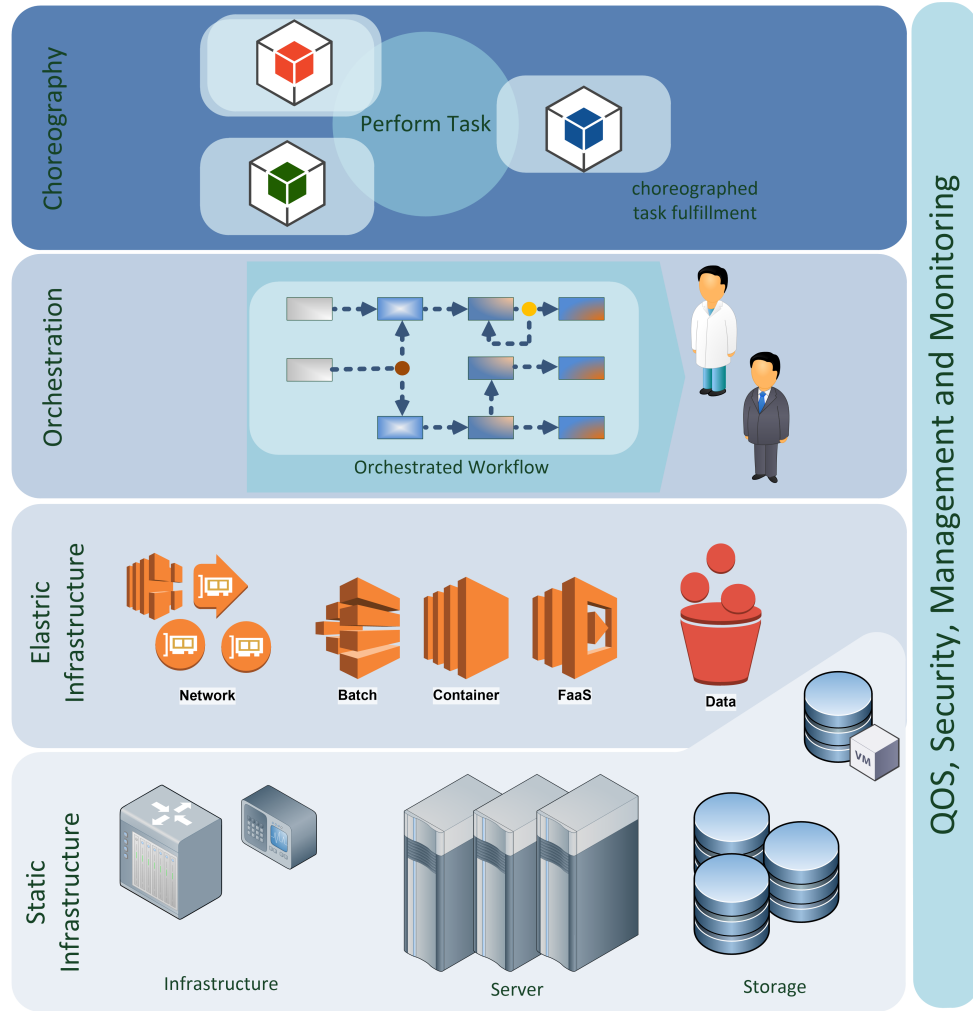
Choreography

Perform Task

choreographed task fulfillment

Orchestration

Orchestrated Workflow

Elastic Infrastructure

Network

Batch

Container

FaaS

Data

VM

Static Infrastructure

Infrastructure

Server

Storage

QOS, Security, Management and Monitoring